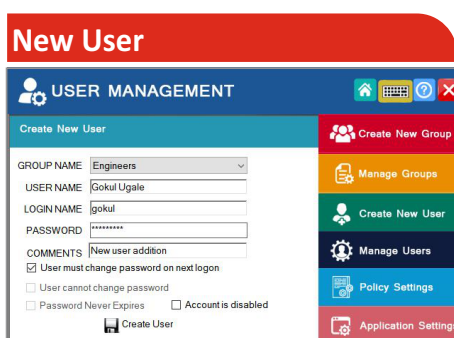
New User

USER MANAGEMENT

Create New User

GROUP NAME Engineers
USER NAME Gokul Ugale
LOGIN NAME gokul
PASSWORD *********
COMMENTS New user addition

User must change password on next logon
User cannot change password
Password Never Expires
Account is disabled

Create User

Create New Group
Manage Groups
Create New User
Manage Users
Policy Settings
Application Settings